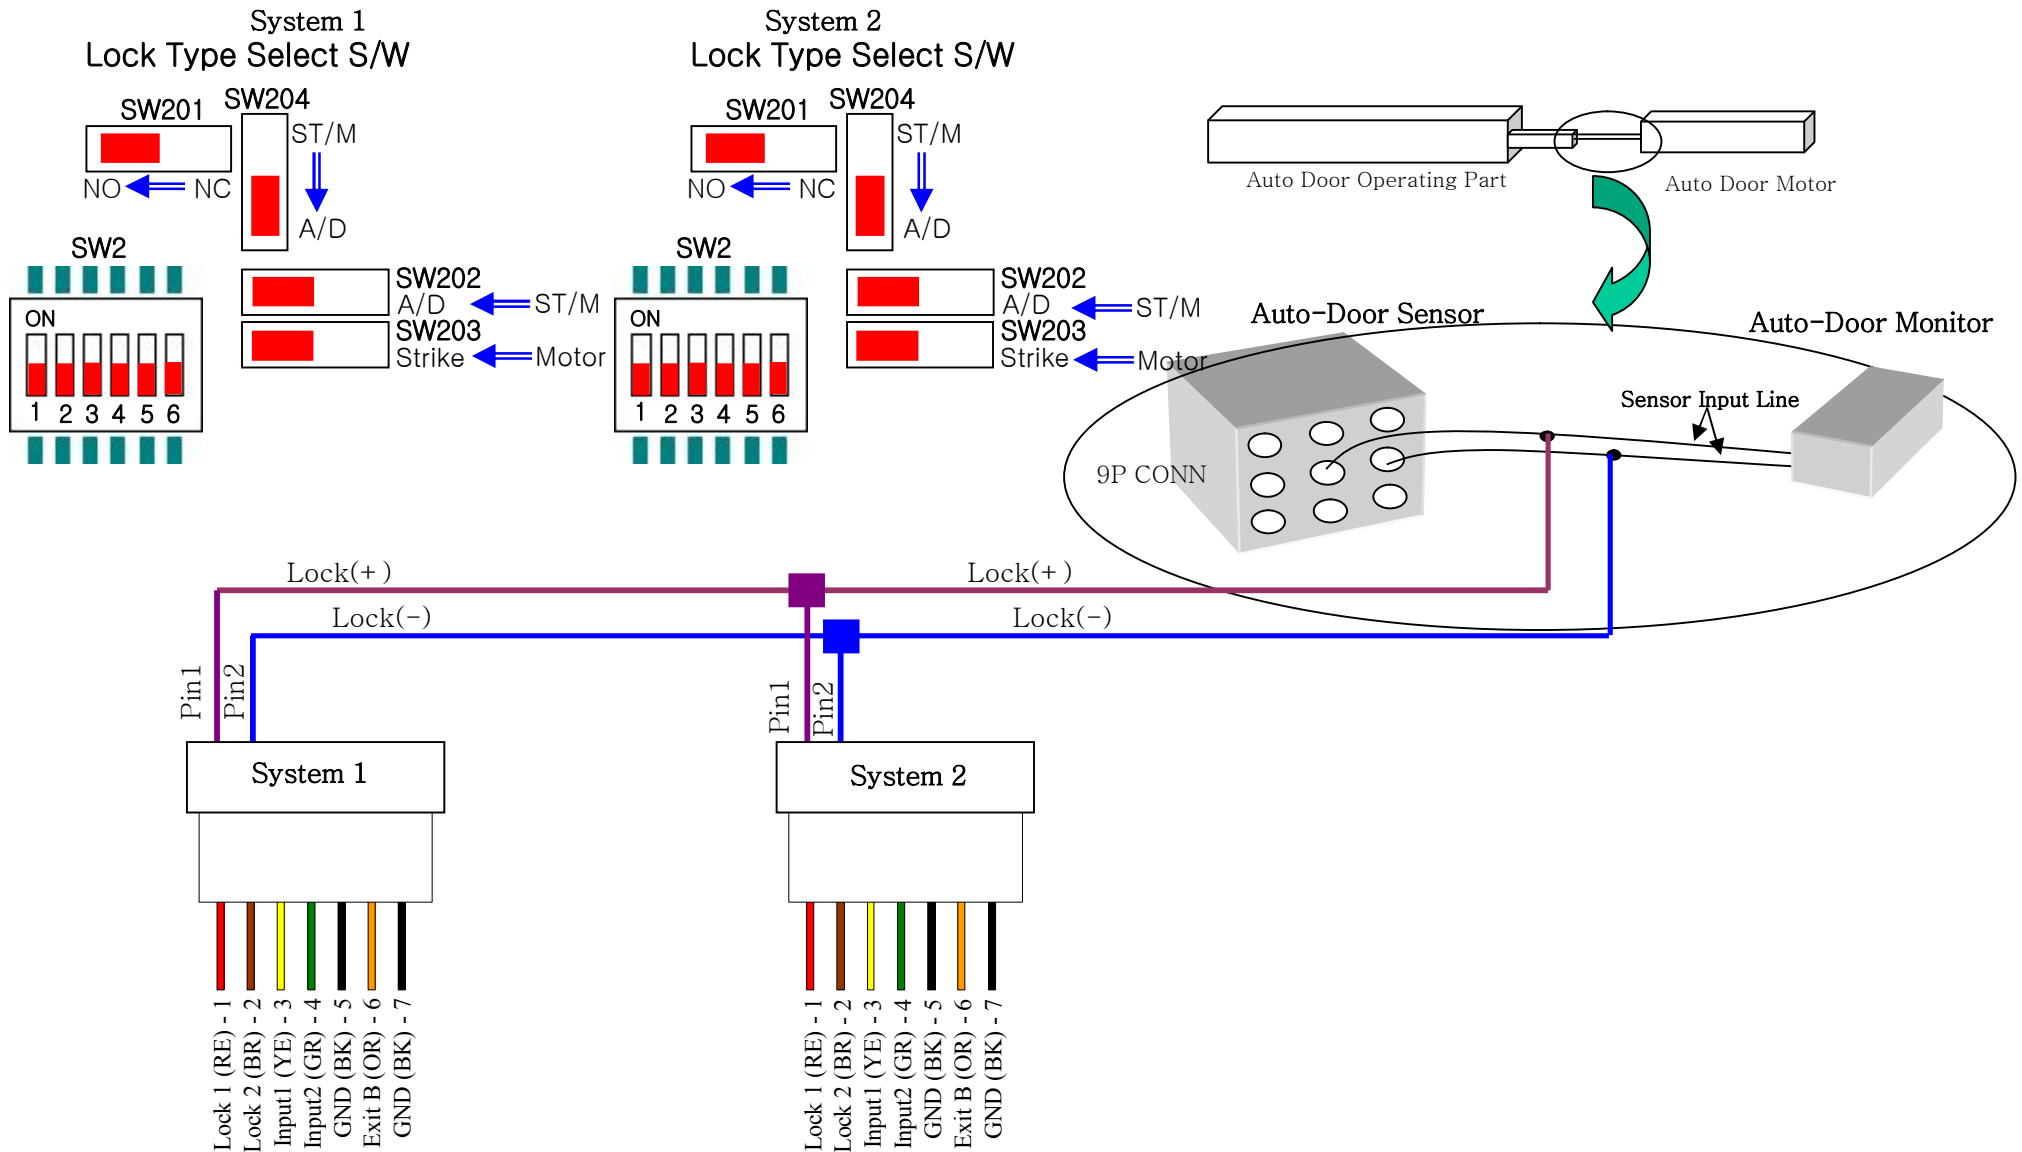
System 1
Lock Type Select S/W

SW201 SW204
ST/M
NO NC
A/D
SW2
ON
1 2 3 4 5 6
SW202
A/D ST/M
SW203
Strike Motor

System 2
Lock Type Select S/W

SW201 SW204
ST/M
NO NC
A/D
SW2
ON
1 2 3 4 5 6
SW202
A/D ST/M
SW203
Strike Motor

Auto Door Operating Part
Auto Door Motor
Auto-Door Sensor
Auto-Door Monitor
Sensor Input Line
9P CONN

Lock(+)
Lock(+)
Lock(-)
Lock(-)
Pin1 Pin2
Pin1 Pin2

System 1
Lock 1 (RE) - 1
Lock 2 (BR) - 2
Input1 (YE) - 3
Input2 (GR) - 4
GND (BK) - 5
Exit B (OR) - 6
GND (BK) - 7

System 2
Lock 1 (RE) - 1
Lock 2 (BR) - 2
Input1 (YE) - 3
Input2 (GR) - 4
GND (BK) - 5
Exit B (OR) - 6
GND (BK) - 7